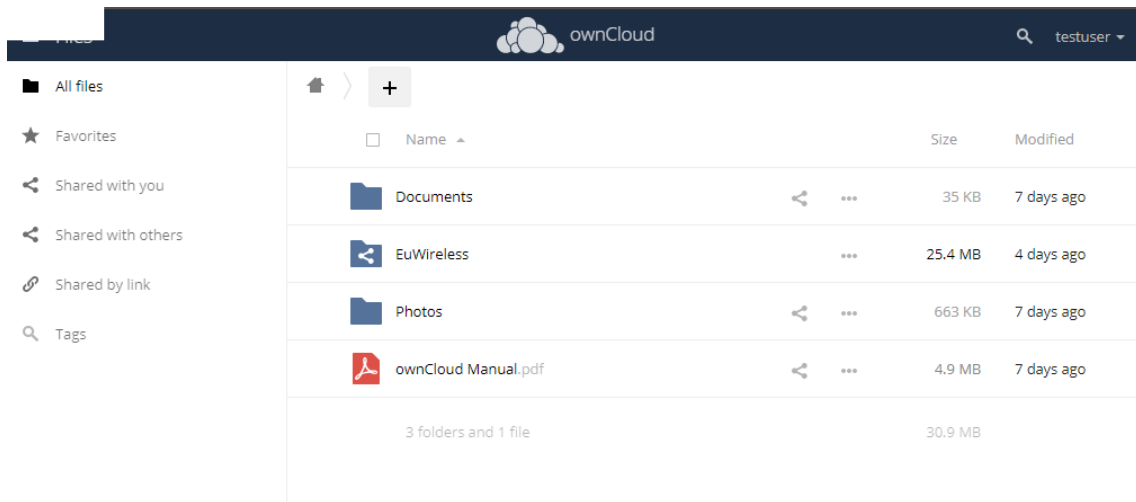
Files

ownCloud

testuser

All files

Favorites

Shared with you

Shared with others

Shared by link

Tags

+

| Name | Size | Modified |
|---|---|---|
| Documents | 35 KB | 7 days ago |
| EuWireless | 25.4 MB | 4 days ago |
| Photos | 663 KB | 7 days ago |
| ownCloud Manual.pdf | 4.9 MB | 7 days ago |
| 3 folders and 1 file | 30.9 MB | |